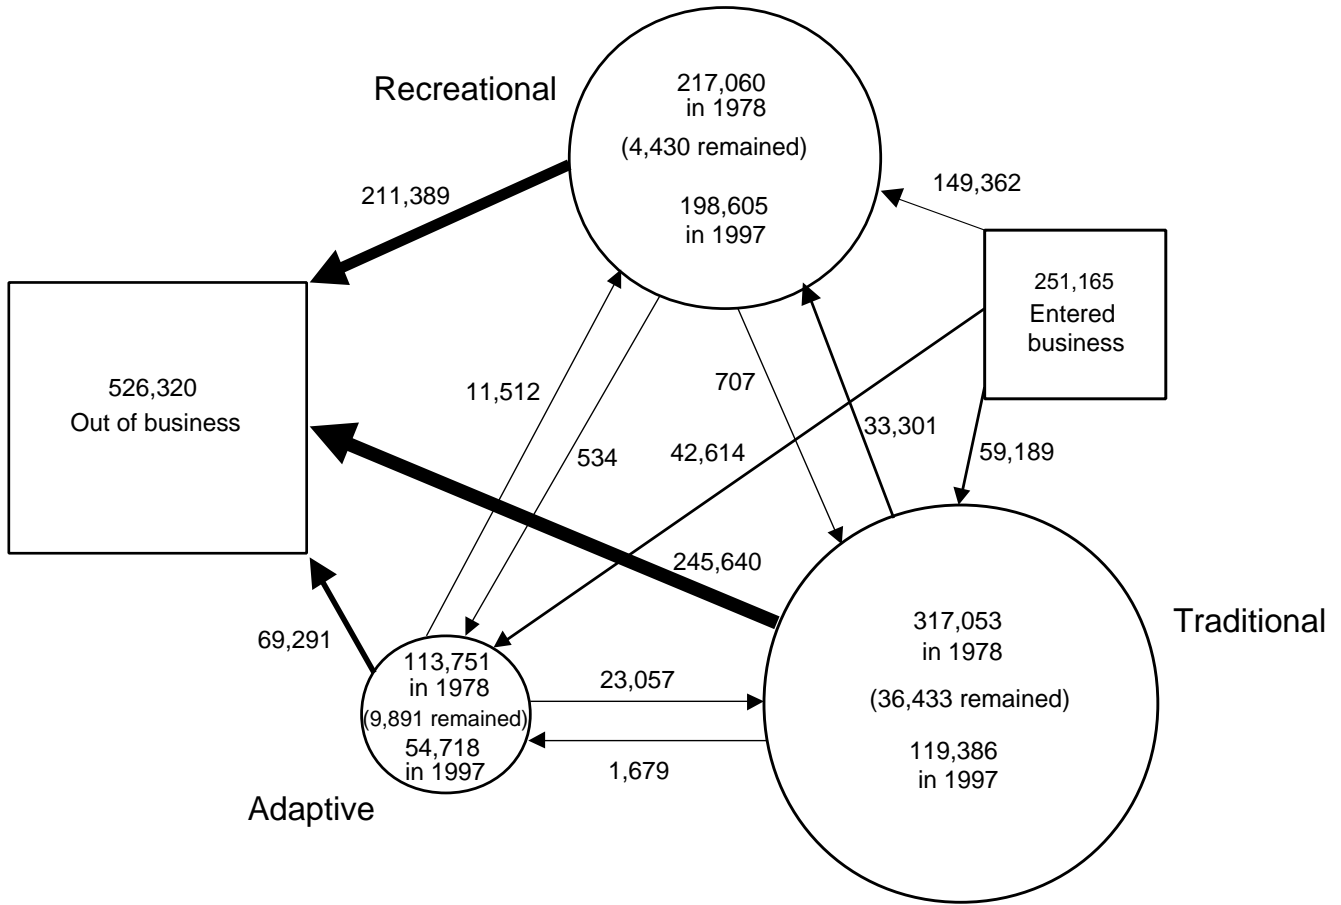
Recreational

217,060
in 1978
(4,430 remained)
198,605
in 1997

211,389

149,362

251,165
Entered business

526,320
Out of business

11,512

707

33,301

534

42,614

59,189

245,640

Traditional

317,053
in 1978
(36,433 remained)
119,386
in 1997

69,291

113,751
in 1978
(9,891 remained)
54,718
in 1997

23,057

1,679

Adaptive